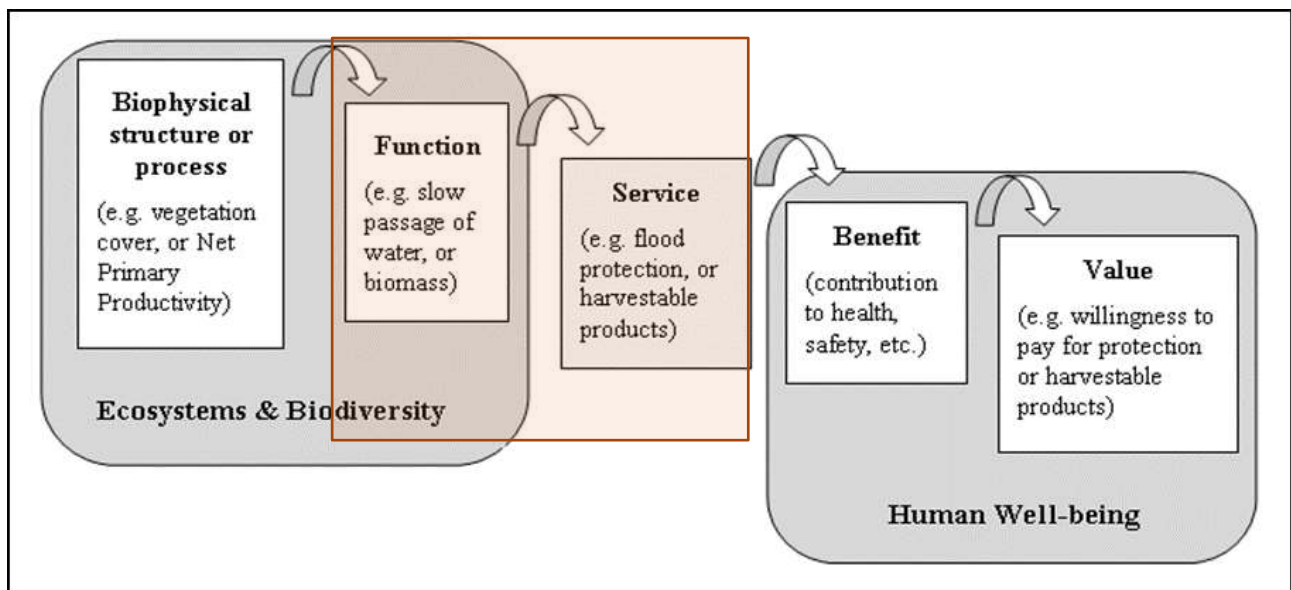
Biophysical structure or process

(e.g. vegetation cover, or Net Primary Productivity)

Function

(e.g. slow passage of water, or biomass)

Service

(e.g. flood protection, or harvestable products)

Ecosystems & Biodiversity

Benefit

(contribution to health, safety, etc.)

Value

(e.g. willingness to pay for protection or harvestable products)

Human Well-being